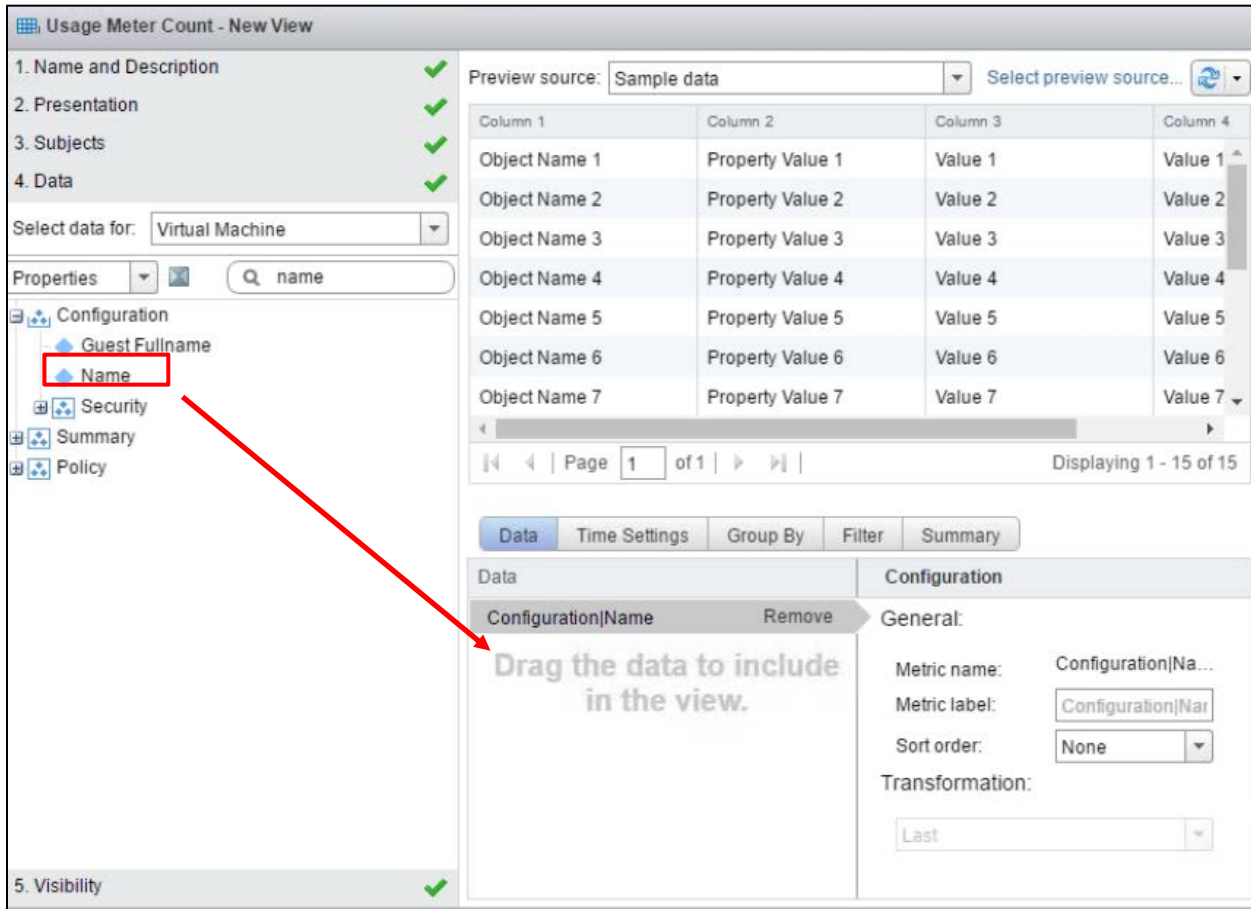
Usage Meter Count - New View

1. Name and Description
2. Presentation
3. Subjects
4. Data

Select data for: Virtual Machine

Properties

name

Configuration
Guest Fullname
Name
Security
Summary
Policy

5. Visibility

Preview source: Sample data

Select preview source...

| Column 1 | Column 2 | Column 3 | Column 4 |
|---|---|---|---|
| Object Name 1 | Property Value 1 | Value 1 | Value 1 |
| Object Name 2 | Property Value 2 | Value 2 | Value 2 |
| Object Name 3 | Property Value 3 | Value 3 | Value 3 |
| Object Name 4 | Property Value 4 | Value 4 | Value 4 |
| Object Name 5 | Property Value 5 | Value 5 | Value 5 |
| Object Name 6 | Property Value 6 | Value 6 | Value 6 |
| Object Name 7 | Property Value 7 | Value 7 | Value 7 |

Page 1 of 1

Displaying 1 - 15 of 15

Data | Time Settings | Group By | Filter | Summary

Data

Configuration|Name Remove

Drag the data to include in the view.

Configuration

General:

Metric name: Configuration|Na...

Metric label: Configuration|Nar

Sort order: None

Transformation:

Last